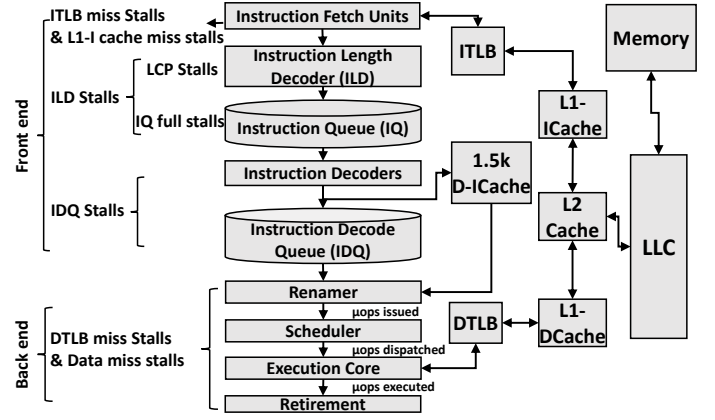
ITLB miss Stalls & L1-I cache miss stalls

Instruction Fetch Units

ITLB

Memory

LCP Stalls

Instruction Length Decoder (ILD)

ILD Stalls

IQ full stalls

Instruction Queue (IQ)

L1-ICache

Front end

Instruction Decoders

1.5k D-ICache

IDQ Stalls

Instruction Decode Queue (IDQ)

L2 Cache

LLC

Renamer

μops issued

Back end

DTLB miss Stalls & Data miss stalls

Scheduler

DTLB

L1-DCache

μops dispatched

Execution Core

μops executed

Retirement